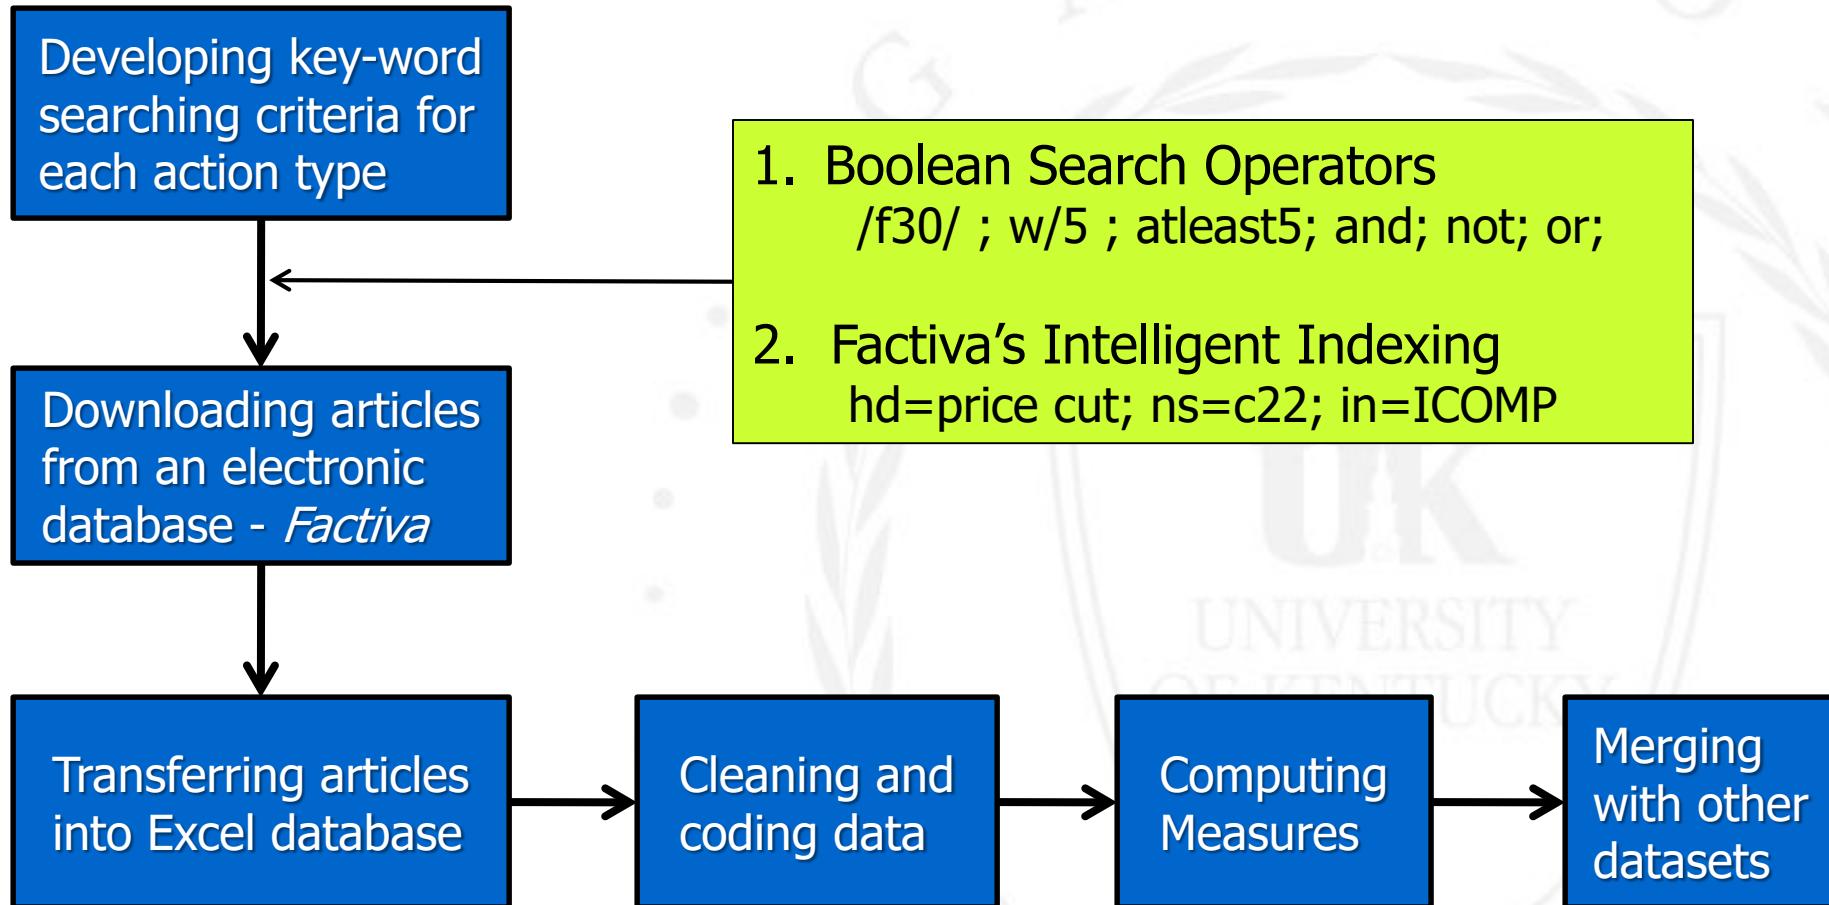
Developing key-word searching criteria for each action type

1. Boolean Search Operators
/f30/ ; w/5 ; atleast5; and; not; or;

2. Factiva's Intelligent Indexing
hd=price cut; ns=c22; in=ICOMP

Downloading articles from an electronic database - *Factiva*

UK
UNIVERSITY
OF KENTUCKY

Transferring articles into Excel database

Cleaning and coding data

Computing Measures

Merging with other datasets